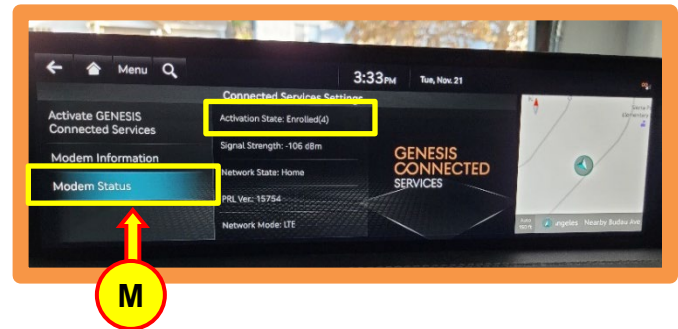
Menu

3:33PM Tue, Nov. 21

Activate GENESIS Connected Services

Modem Information

Modem Status

Connected Services Settings

Activation State: Enrolled(4)

Signal Strength: -106 dBm

Network State: Home

PRL Ver.: 15754

Network Mode: LTE

GENESIS CONNECTED SERVICES

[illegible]ngeles Nearby Budau Ave

M